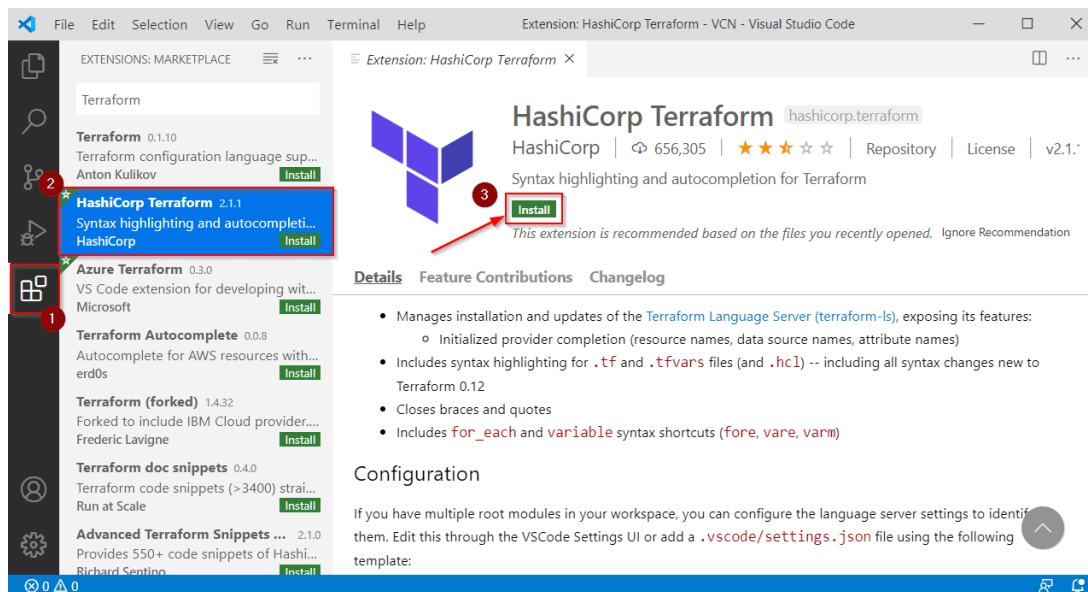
File Edit Selection View Go Run Terminal Help Extension: HashiCorp Terraform - VCN - Visual Studio Code

EXTENSIONS: MARKETPLACE

Terraform

Terraform 0.1.10
Terraform configuration language sup...
Anton Kulikov Install

2

HashiCorp Terraform 2.1.1
Syntax highlighting and autocompleti...
HashiCorp Install

Azure Terraform 0.3.0
VS Code extension for developing wit...
Microsoft Install

1

Terraform Autocomplete 0.0.8
Autocomplete for AWS resources with...
erd0s Install

Terraform (forked) 1.4.32
Forked to include IBM Cloud provider....
Frederic Lavigne Install

Terraform doc snippets 0.4.0
Terraform code snippets (>3400) strai...
Run at Scale Install

Advanced Terraform Snippets ... 2.1.0
Provides 550+ code snippets of Hashi...
Richard Sentino Install

Extension: HashiCorp Terraform ×

HashiCorp Terraform hashicorp.terraform
HashiCorp | 656,305 | ★★★☆☆ | Repository | License | v2.1.
Syntax highlighting and autocompletion for Terraform

3

Install
This extension is recommended based on the files you recently opened. Ignore Recommendation

Details Feature Contributions Changelog

• Manages installation and updates of the Terraform Language Server (terraform-ls), exposing its features:
  ◦ Initialized provider completion (resource names, data source names, attribute names)
• Includes syntax highlighting for .tf and .tfvars files (and .hcl) -- including all syntax changes new to Terraform 0.12
• Closes braces and quotes
• Includes for_each and variable syntax shortcuts (fore, vare, varm)

Configuration

If you have multiple root modules in your workspace, you can configure the language server settings to identif them. Edit this through the VSCode Settings UI or add a .vscode/settings.json file using the following template:

⊗ 0 ⚠ 0